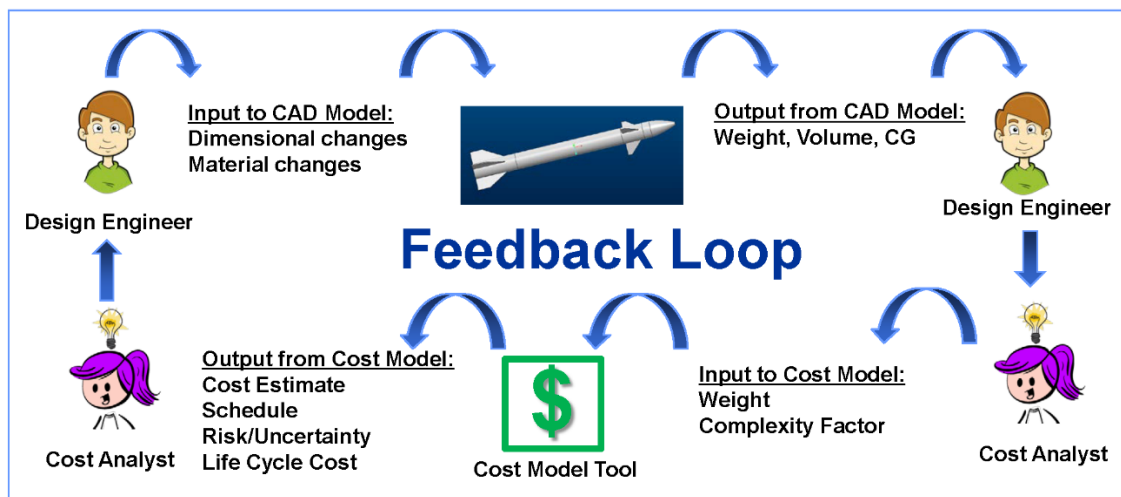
Design Engineer

Input to CAD Model:
Dimensional changes
Material changes

Output from CAD Model:
Weight, Volume, CG

Design Engineer

Feedback Loop

Cost Analyst

Output from Cost Model:
Cost Estimate
Schedule
Risk/Uncertainty
Life Cycle Cost

$

Cost Model Tool

Input to Cost Model:
Weight
Complexity Factor

Cost Analyst